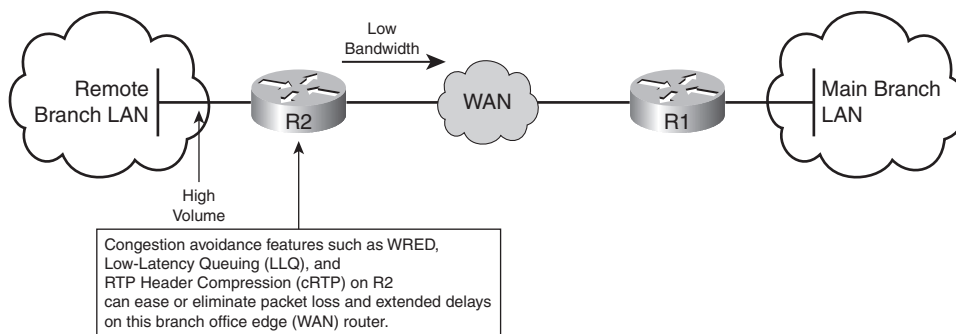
Low Bandwidth

Remote Branch LAN

R2

WAN

R1

Main Branch LAN

High Volume

Congestion avoidance features such as WRED, Low-Latency Queuing (LLQ), and RTP Header Compression (cRTP) on R2 can ease or eliminate packet loss and extended delays on this branch office edge (WAN) router.